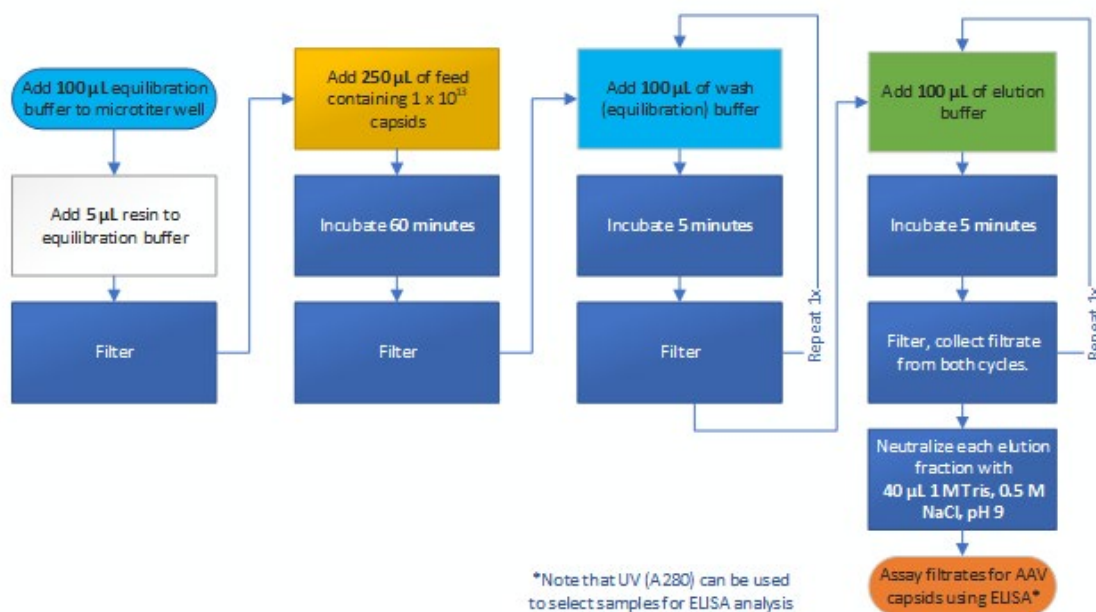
Add 100 µL equilibration buffer to microtiter well

Add 5 µL resin to equilibration buffer

Filter

Add 250 µL of feed containing 1 x $10^{13}$ capsids

Incubate 60 minutes

Filter

Add 100 µL of wash (equilibration) buffer

Incubate 5 minutes

Filter

Repeat 1x

Add 100 µL of elution buffer

Incubate 5 minutes

Filter, collect filtrate from both cycles.

Repeat 1x

Neutralize each elution fraction with 40 µL 1 M Tris, 0.5 M NaCl, pH 9

Assay filtrates for AAV capsids using ELISA*

*Note that UV (A280) can be used to select samples for ELISA analysis